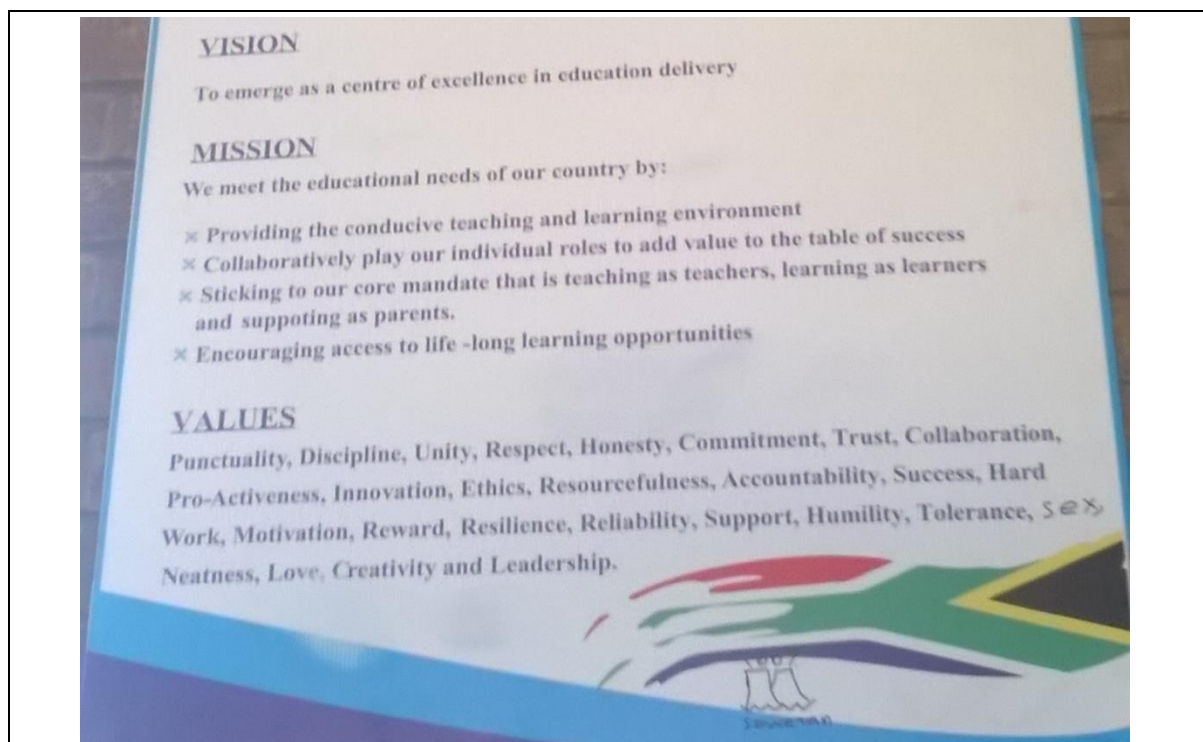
VISION
To emerge as a centre of excellence in education delivery

MISSION
We meet the educational needs of our country by:

× Providing the conducive teaching and learning environment
× Collaboratively play our individual roles to add value to the table of success
× Sticking to our core mandate that is teaching as teachers, learning as learners and suppoting as parents.
× Encouraging access to life -long learning opportunities

VALUES
Punctuality, Discipline, Unity, Respect, Honesty, Commitment, Trust, Collaboration, Pro-Activeness, Innovation, Ethics, Resourcefulness, Accountability, Success, Hard Work, Motivation, Reward, Resilience, Reliability, Support, Humility, Tolerance, Sex, Neatness, Love, Creativity and Leadership.

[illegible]